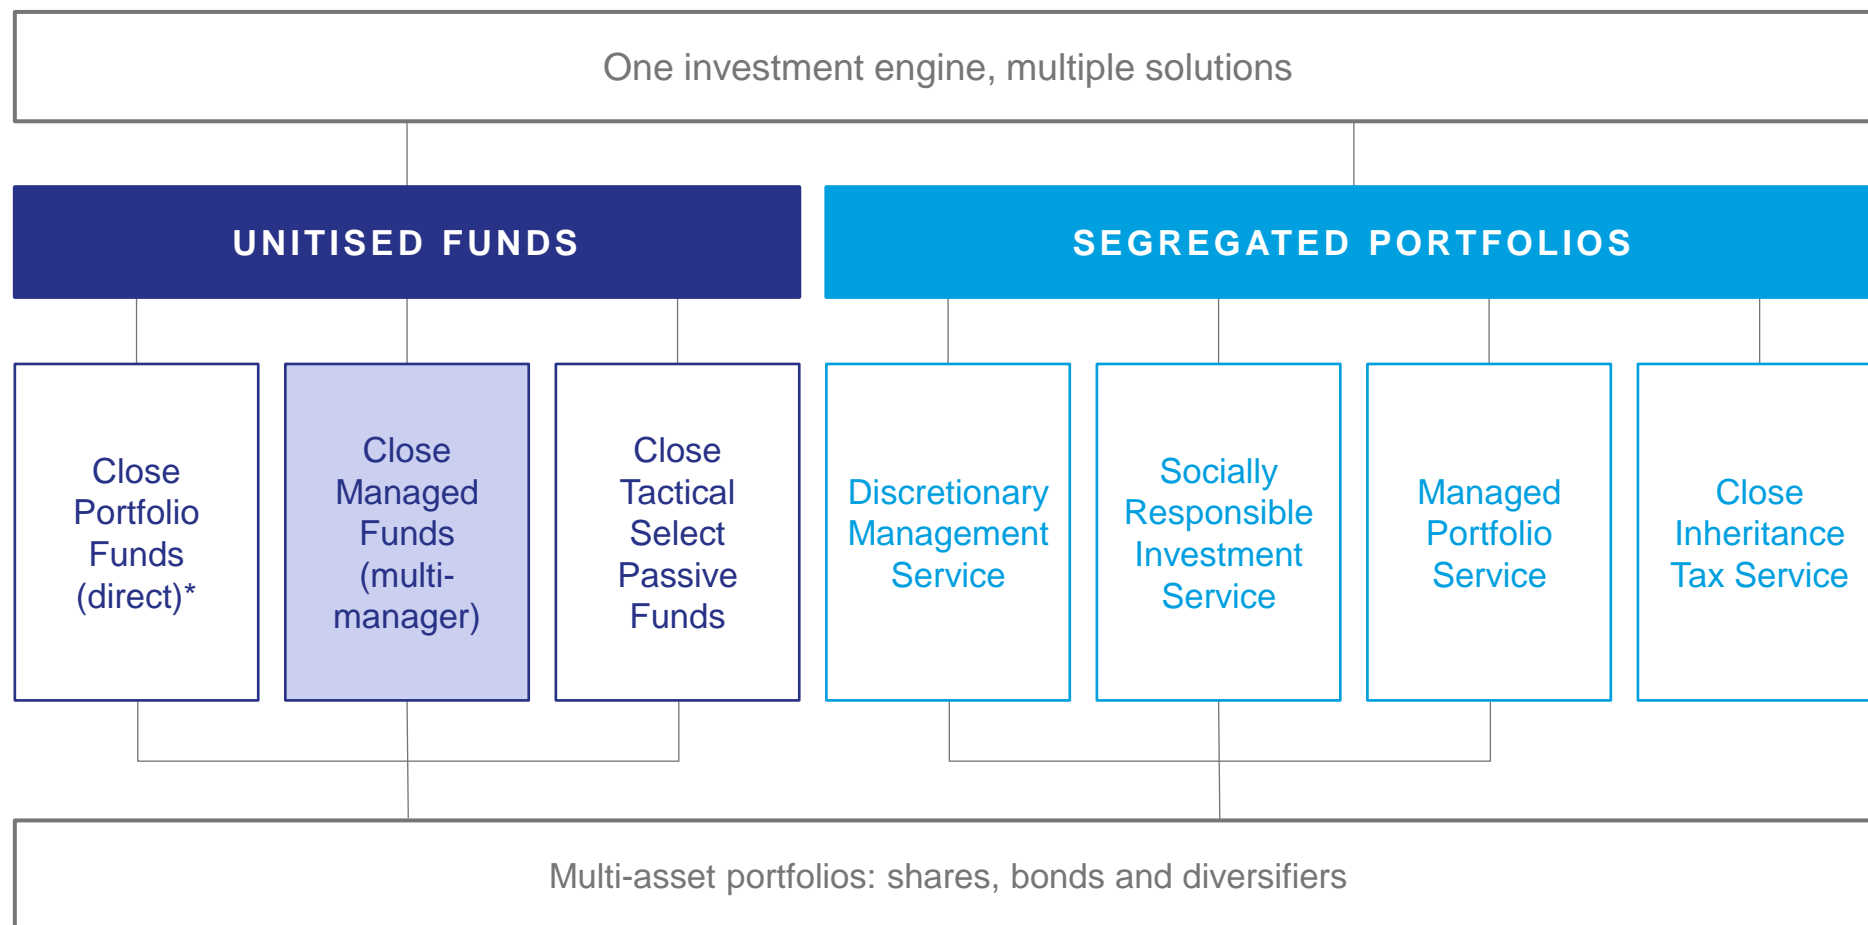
One investment engine, multiple solutions

UNITISED FUNDS

SEGREGATED PORTFOLIOS

Close Portfolio Funds (direct)*

Close Managed Funds (multi-manager)

Close Tactical Select Passive Funds

Discretionary Management Service

Socially Responsible Investment Service

Managed Portfolio Service

Close Inheritance Tax Service

Multi-asset portfolios: shares, bonds and diversifiers